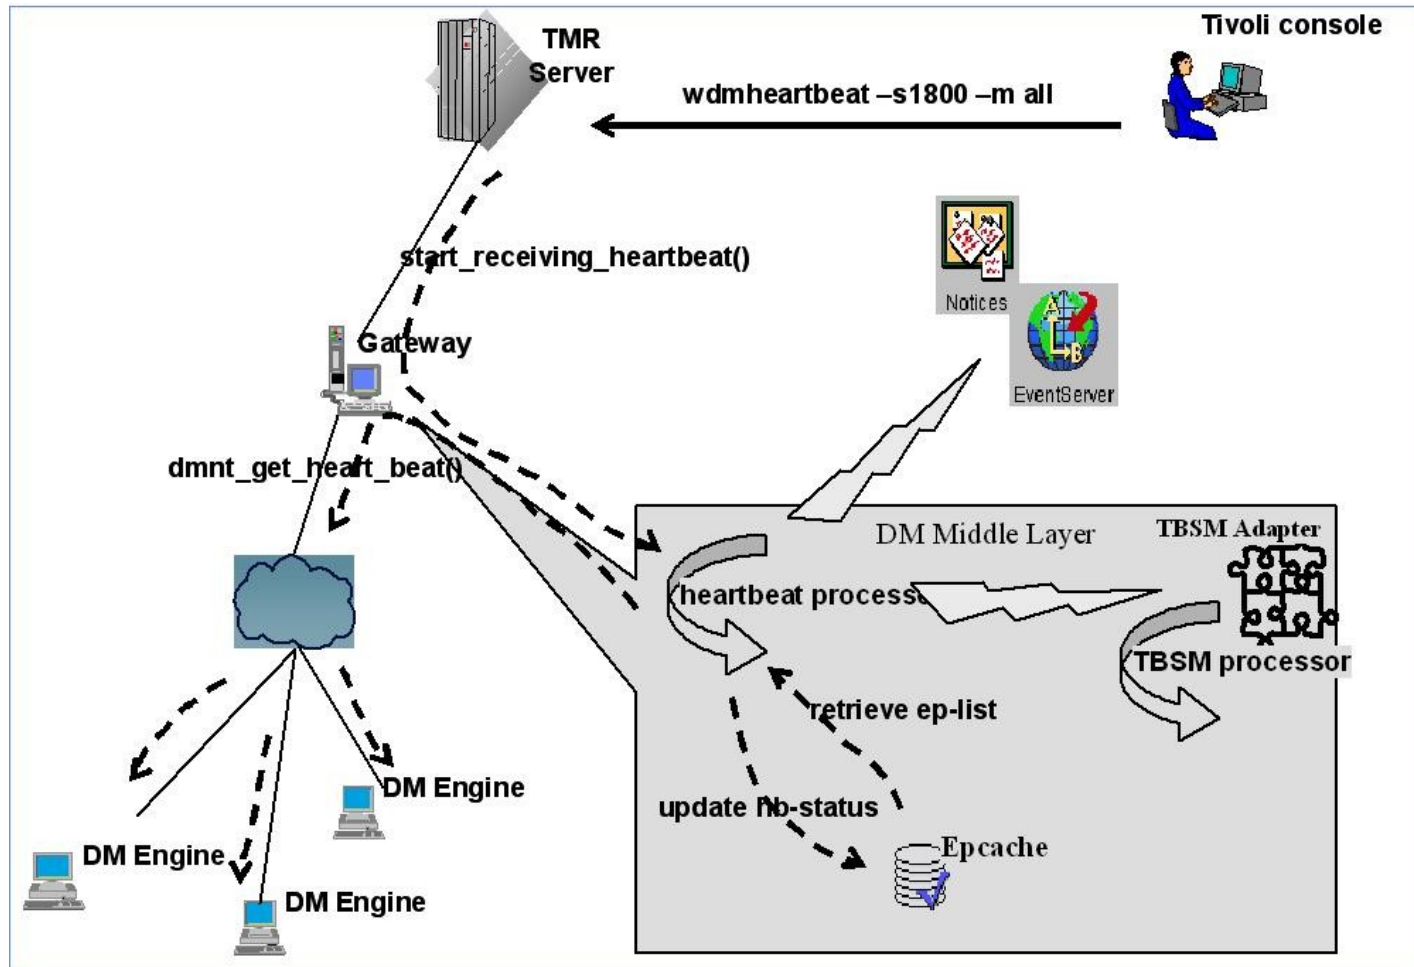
TMR Server

Tivoli console

wdmheartbeat –s1800 –m all

start_receiving_heartbeat()

Notices

EventServer

Gateway

dmnt_get_heart_beat()

DM Middle Layer

TBSM Adapter

heartbeat processor

TBSM processor

retrieve ep-list

update hb-status

Epcache

DM Engine

DM Engine

DM Engine